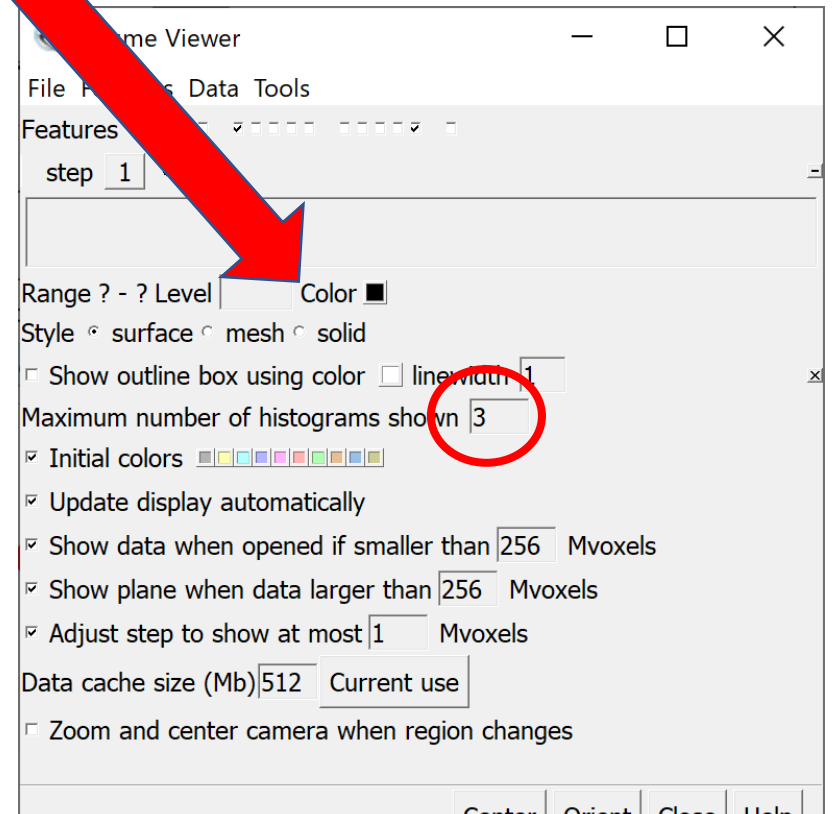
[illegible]me Viewer

File F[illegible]s Data Tools

Features

step 1

Range ? - ? Level Color

Style surface mesh solid

Show outline box using color linewidth 1

Maximum number of histograms shown 3

Initial colors

Update display automatically

Show data when opened if smaller than 256 Mvoxels

Show plane when data larger than 256 Mvoxels

Adjust step to show at most 1 Mvoxels

Data cache size (Mb) 512 Current use

Zoom and center camera when region changes

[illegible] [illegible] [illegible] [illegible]